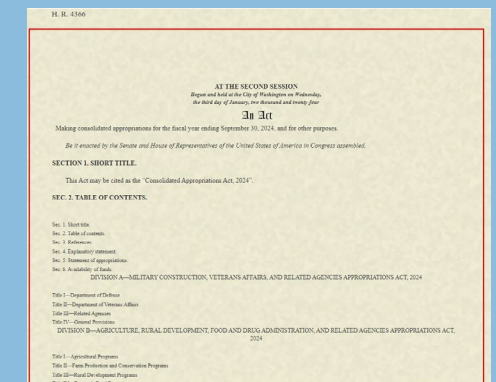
H. R. 4366

AT THE SECOND SESSION
Begun and held at the City of Washington on Wednesday, the third day of January, two thousand and twenty four

An Act

Making consolidated appropriations for the fiscal year ending September 30, 2024, and for other purposes.

Be it enacted by the Senate and House of Representatives of the United States of America in Congress assembled,

SECTION 1. SHORT TITLE.

This Act may be cited as the "Consolidated Appropriations Act, 2024".

SEC. 2. TABLE OF CONTENTS.

Sec. 1. Short title.
Sec. 2. Table of contents.
Sec. 3. References.
Sec. 4. Explanatory statement.
Sec. 5. Statement of appropriations.
Sec. 6. Availability of funds.

DIVISION A—MILITARY CONSTRUCTION, VETERANS AFFAIRS, AND RELATED AGENCIES APPROPRIATIONS ACT, 2024

Title I—Department of Defense
Title II—Department of Veterans Affairs
Title III—Related Agencies
Title IV—General Provisions

DIVISION B—AGRICULTURE, RURAL DEVELOPMENT, FOOD AND DRUG ADMINISTRATION, AND RELATED AGENCIES APPROPRIATIONS ACT, 2024

Title I—Agricultural Programs
Title II—Farm Production and Conservation Programs
Title III—Rural Development Programs
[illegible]